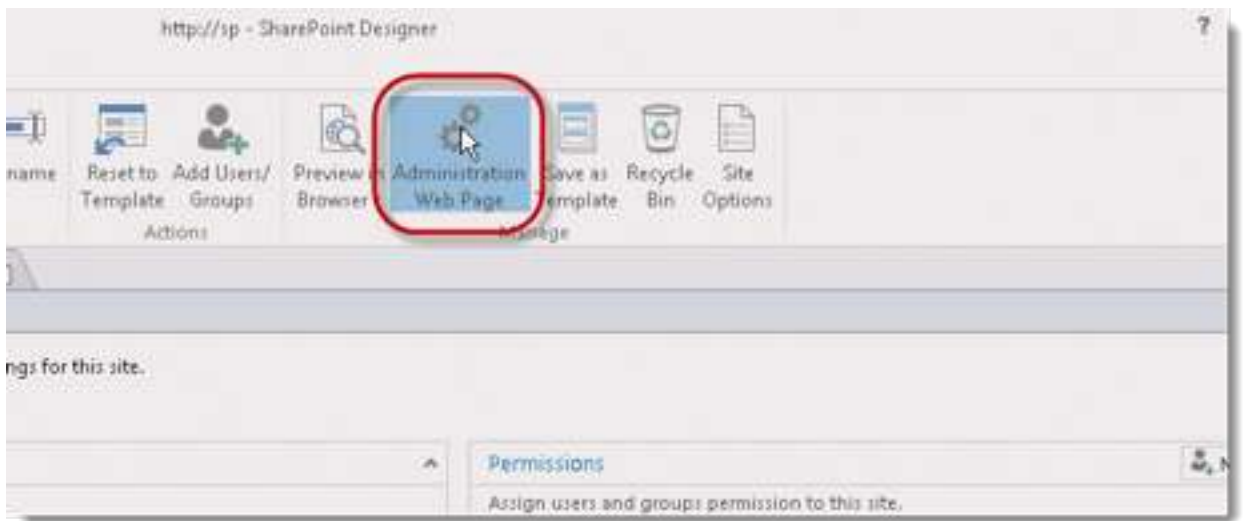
http://sp - SharePoint Designer

?

name

Reset to Template

Add Users/ Groups

Actions

Preview in Browser

Administration Web Page

Save as Template

Recycle Bin

Site Options

Manage

ngs for this site.

Permissions

Assign users and groups permission to this site.